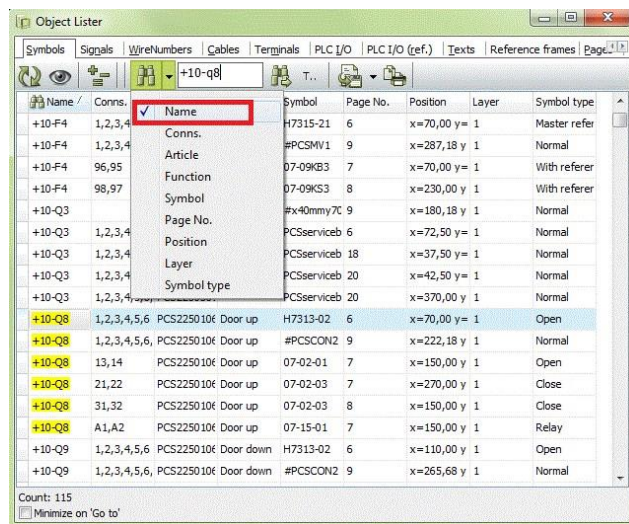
Object Lister

Symbols | Signals | WireNumbers | Cables | Terminals | PLC I/O | PLC I/O (ref.) | Texts | Reference frames | Page

+10-q8 | T..

✓ Name
Conns.
Article
Function
Symbol
Page No.
Position
Layer
Symbol type

| Name | Conns. | | | Symbol | Page No. | Position | Layer | Symbol type |
|---|---|---|---|---|---|---|---|---|
| +10-F4 | 1,2,3,4 | | | H7315-21 | 6 | x=70,00 y= | 1 | Master refer |
| +10-F4 | 1,2,3,4 | | | #PCSMV1 | 9 | x=287,18 y | 1 | Normal |
| +10-F4 | 96,95 | | | 07-09KB3 | 7 | x=70,00 y= | 1 | With referer |
| +10-F4 | 98,97 | | | 07-09KS3 | 8 | x=230,00 y | 1 | With referer |
| +10-Q3 | | | | #x40mmy70 | 9 | x=180,18 y | 1 | Normal |
| +10-Q3 | 1,2,3,4 | | | PCSserviceb | 6 | x=72,50 y= | 1 | Normal |
| +10-Q3 | 1,2,3,4 | | | PCSserviceb | 18 | x=37,50 y= | 1 | Normal |
| +10-Q3 | 1,2,3,4 | | | PCSserviceb | 20 | x=42,50 y= | 1 | Normal |
| +10-Q3 | 1,2,3,4,5,6, | PCS225010 | | PCSserviceb | 20 | x=370,00 y | 1 | Normal |
| +10-Q8 | 1,2,3,4,5,6 | PCS2250106 | Door up | H7313-02 | 6 | x=70,00 y= | 1 | Open |
| +10-Q8 | 1,2,3,4,5,6, | PCS2250106 | Door up | #PCSCON2 | 9 | x=222,18 y | 1 | Normal |
| +10-Q8 | 13,14 | PCS2250106 | Door up | 07-02-01 | 7 | x=150,00 y | 1 | Open |
| +10-Q8 | 21,22 | PCS2250106 | Door up | 07-02-03 | 7 | x=270,00 y | 1 | Close |
| +10-Q8 | 31,32 | PCS2250106 | Door up | 07-02-03 | 8 | x=150,00 y | 1 | Close |
| +10-Q8 | A1,A2 | PCS2250106 | Door up | 07-15-01 | 7 | x=150,00 y | 1 | Relay |
| +10-Q9 | 1,2,3,4,5,6 | PCS2250106 | Door down | H7313-02 | 6 | x=110,00 y | 1 | Open |
| +10-Q9 | 1,2,3,4,5,6, | PCS2250106 | Door down | #PCSCON2 | 9 | x=265,68 y | 1 | Normal |

Count: 115
Minimize on 'Go to'